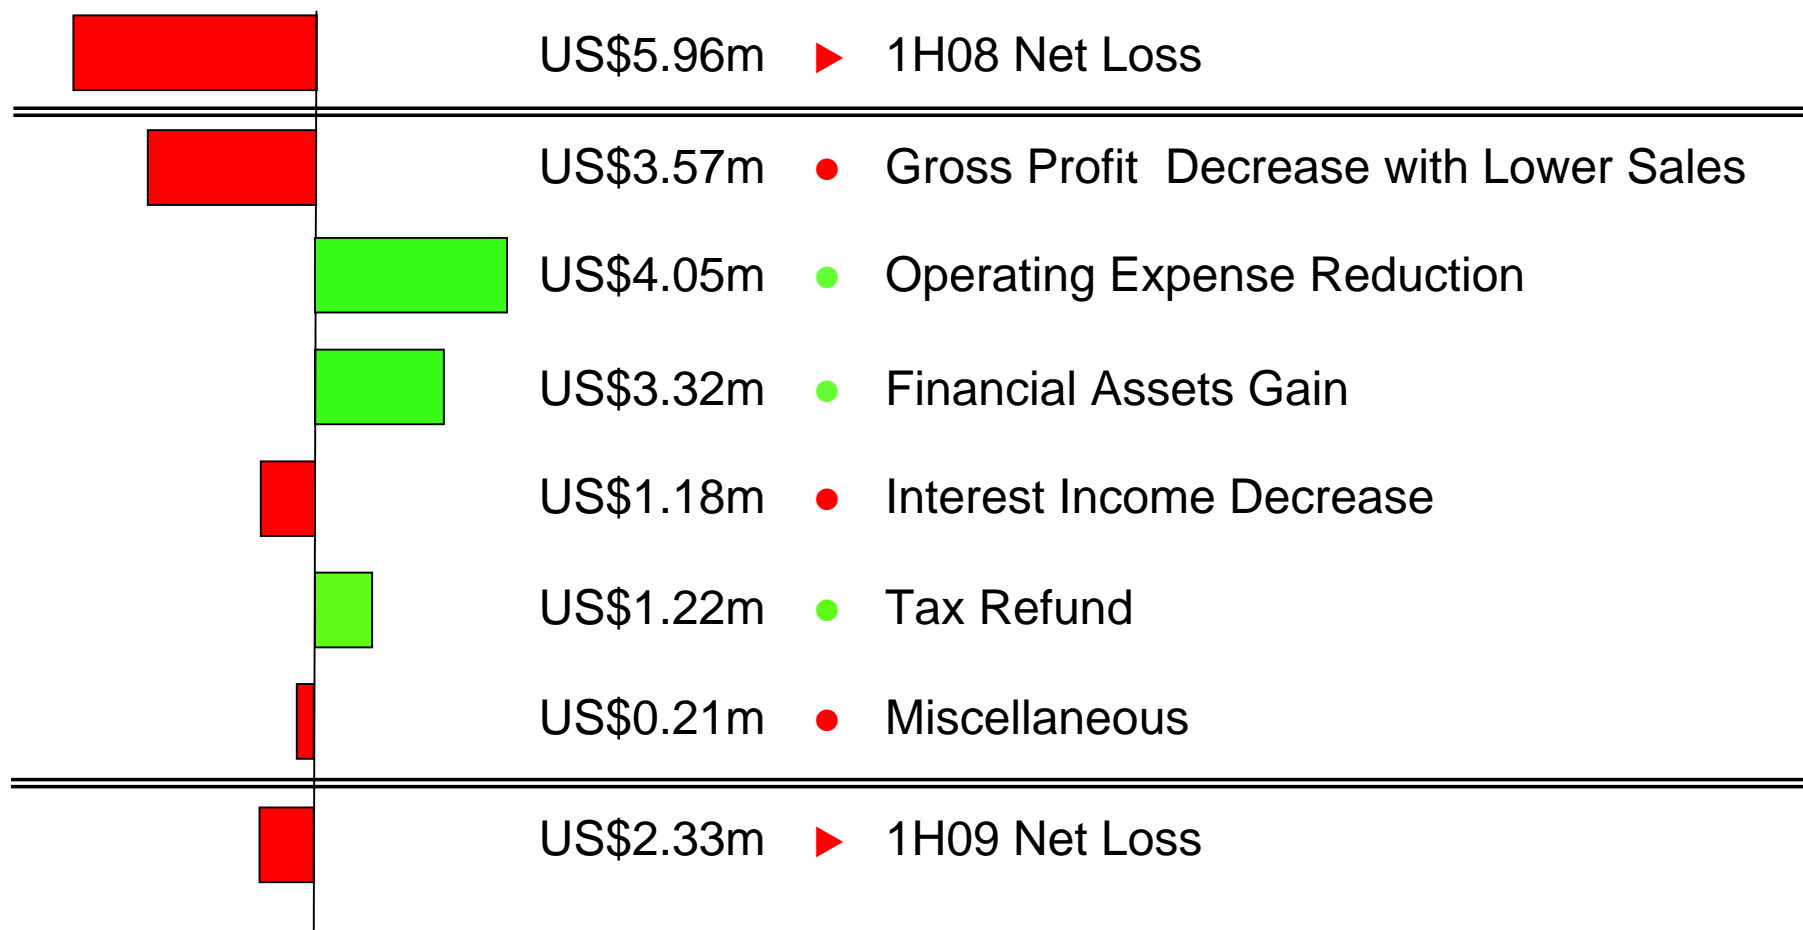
US$5.96m ▶ 1H08 Net Loss

US$3.57m ● Gross Profit Decrease with Lower Sales

US$4.05m ● Operating Expense Reduction

US$3.32m ● Financial Assets Gain

US$1.18m ● Interest Income Decrease

US$1.22m ● Tax Refund

US$0.21m ● Miscellaneous

US$2.33m ▶ 1H09 Net Loss